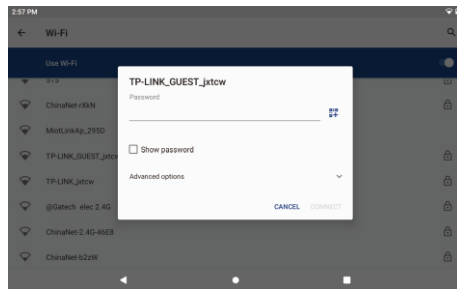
2:57 PM

Wi-Fi

Use Wi-Fi

ChinaNet-rXkN

MiotLinkAp_295D

TP-LINK_GUEST_jxtc

TP-LINK_jxtcw

@Gatech elec 2.4G

ChinaNet-2.4G-46E8

ChinaNet-b2zW

TP-LINK_GUEST_jxtcw

Password

Show password

Advanced options

CANCEL CONNECT